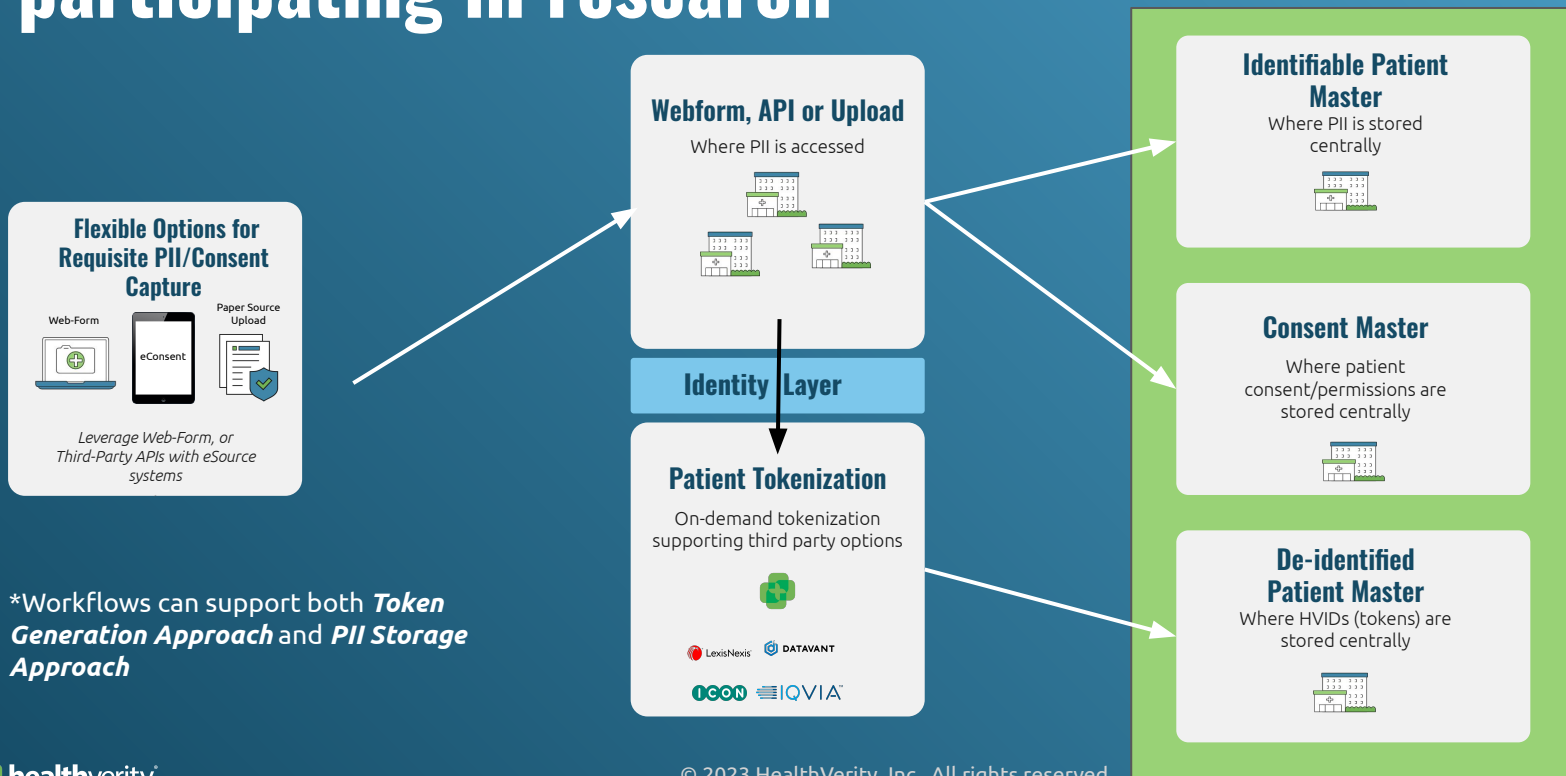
participating in research

Flexible Options for Requisite PII/Consent Capture

Web-Form

eConsent

Paper Source Upload

Leverage Web-Form, or Third-Party APIs with eSource systems

*Workflows can support both ***Token Generation Approach*** and ***PII Storage Approach***

Webform, API or Upload

Where PII is accessed

Identity Layer

Patient Tokenization

On-demand tokenization supporting third party options

LexisNexis DATAVANT

ICON IQVIA

Identifiable Patient Master

Where PII is stored centrally

Consent Master

Where patient consent/permissions are stored centrally

De-identified Patient Master

Where HVIDs (tokens) are stored centrally

healthverity

© 2023 HealthVerity, Inc. All rights reserved